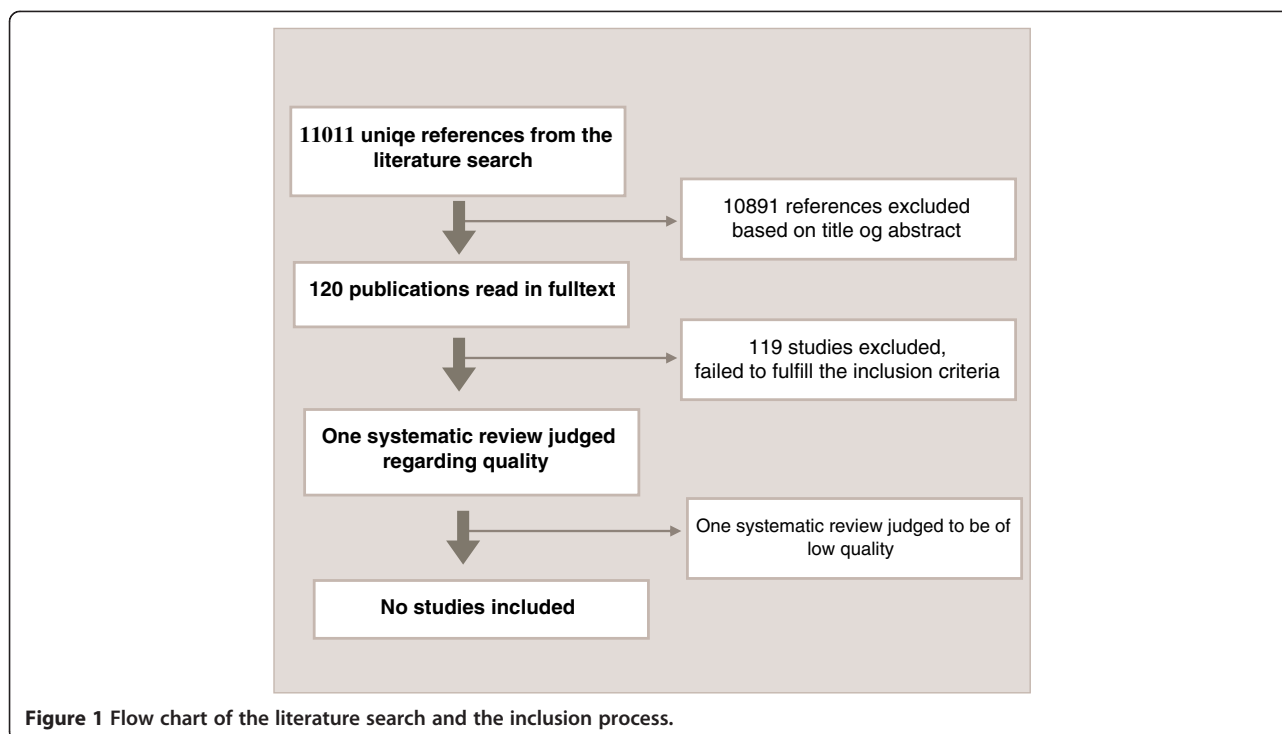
11011 uniqe references from the literature search

10891 references excluded based on title og abstract

120 publications read in fulltext

119 studies excluded, failed to fulfill the inclusion criteria

One systematic review judged regarding quality

One systematic review judged to be of low quality

No studies included

Figure 1 Flow chart of the literature search and the inclusion process.